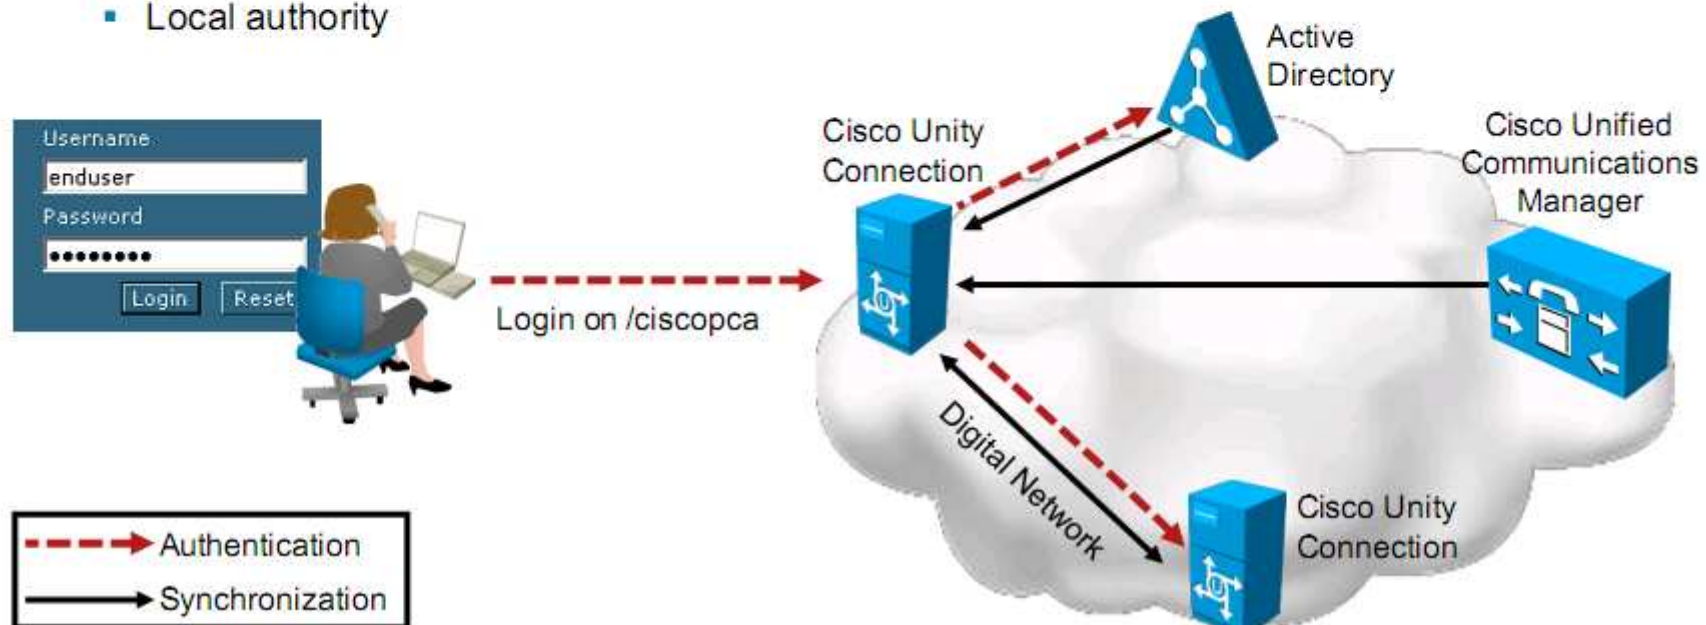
▪ Local authority

Username
enduser
Password
••••••••
Login Reset

Login on /ciscopca

Cisco Unity Connection

Active Directory

Cisco Unified Communications Manager

Digital Network

Cisco Unity Connection

Authentication
Synchronization